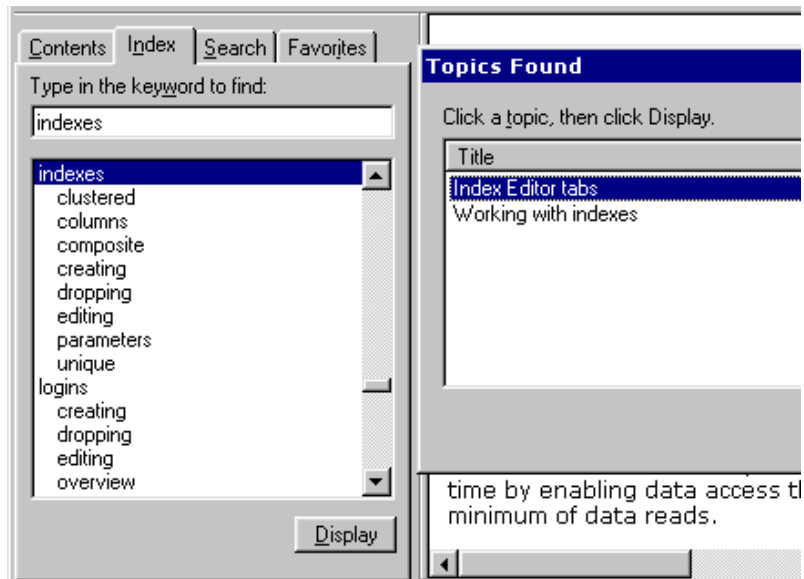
Contents | Index | Search | Favorites

Type in the keyword to find:

indexes

indexes
clustered
columns
composite
creating
dropping
editing
parameters
unique
logins
creating
dropping
editing
overview

Display

Topics Found

Click a topic, then click Display.

| Title |
|---|
| Index Editor tabs |
| Working with indexes |

time by enabling data access th
minimum of data reads.